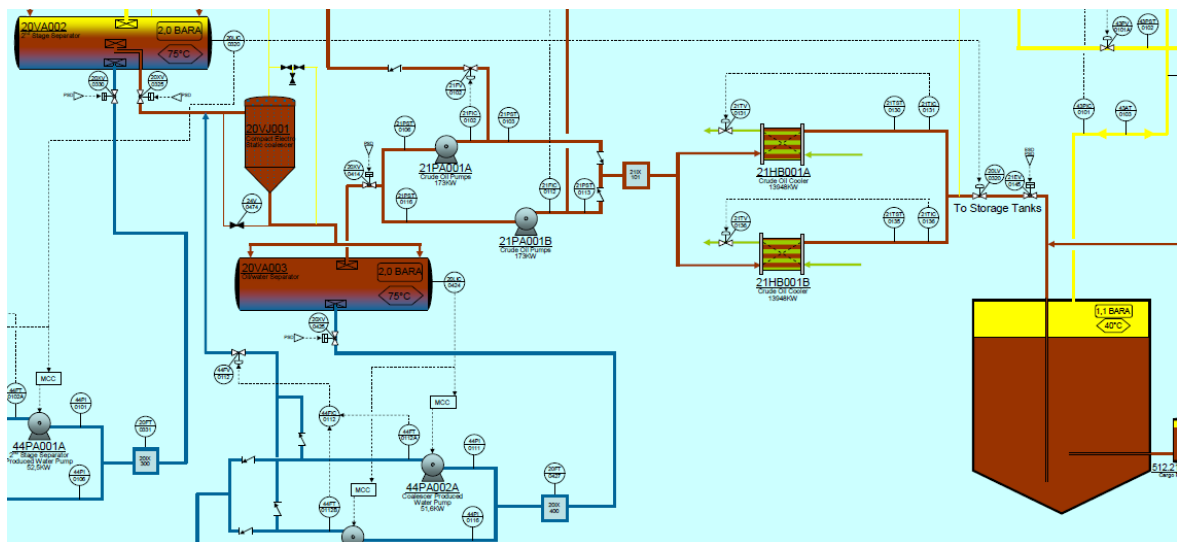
20VA002
2nd Stage Separator
2,0 BARA
75°C

20VJ001
Compact Electro Static coalescer

20VA003
Oil/water Separator
2,0 BARA
75°C

21PA001A
Crude Oil Pumps
173KW

21PA001B
Crude Oil Pumps
173KW

21HB001A
Crude Oil Cooler
13946KW

21HB001B
Crude Oil Cooler
13946KW

To Storage Tanks

1,1 BARA
40°C

MCC
MCC
MCC

44PA001A
2nd Stage Separator Produced Water Pump
52,5KW

44PA002A
Coalescer Produced Water Pump
51,6KW

20XI
300

20XI
400

21XI
101

512,2
Cargo